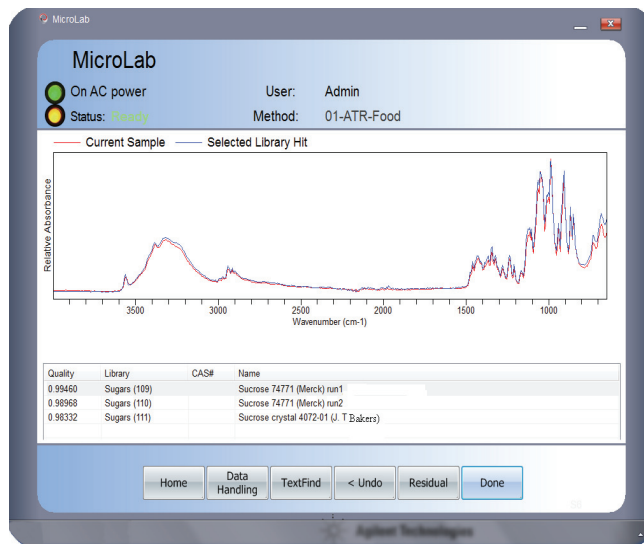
MicroLab

MicroLab

On AC power
Status: Ready

User: Admin
Method: 01-ATR-Food

Current Sample Selected Library Hit

Relative Absorbance

3500 3000 2500 2000 1500 1000
Wavenumber (cm-1)

| Quality | Library | CAS# | Name |
|---|---|---|---|
| 0.99460 | Sugars (109) | | Sucrose 74771 (Merck) run1 |
| 0.98968 | Sugars (110) | | Sucrose 74771 (Merck) run2 |
| 0.98332 | Sugars (111) | | Sucrose crystal 4072-01 (J. T Bakers) |

Home
Data Handling
TextFind
< Undo
Residual
Done

Agilent Technologies